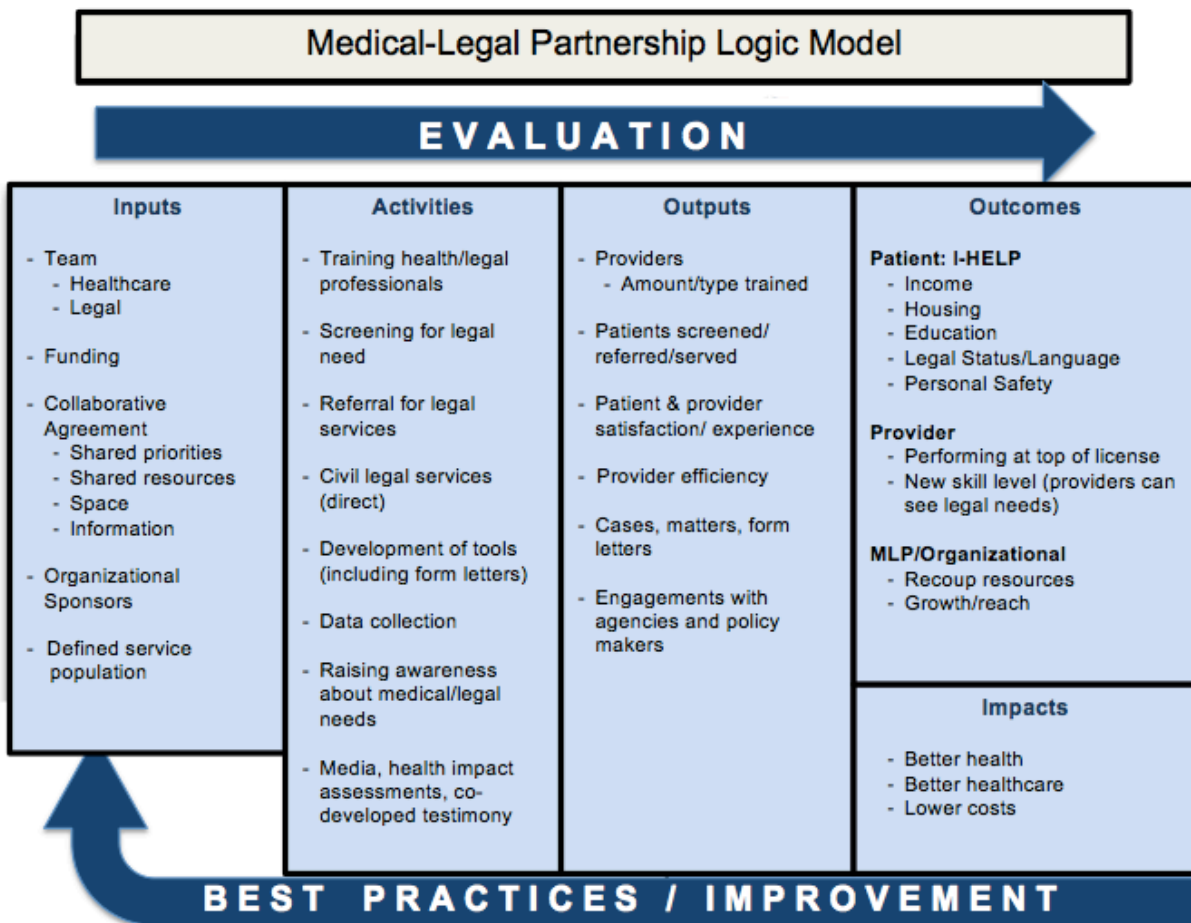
Medical-Legal Partnership Logic Model

EVALUATION

Inputs

- Team
  - Healthcare
  - Legal

- Funding

- Collaborative Agreement
  - Shared priorities
  - Shared resources
  - Space
  - Information

- Organizational Sponsors

- Defined service population

Activities

- Training health/legal professionals

- Screening for legal need

- Referral for legal services

- Civil legal services (direct)

- Development of tools (including form letters)

- Data collection

- Raising awareness about medical/legal needs

- Media, health impact assessments, co-developed testimony

Outputs

- Providers
  - Amount/type trained

- Patients screened/ referred/served

- Patient & provider satisfaction/ experience

- Provider efficiency

- Cases, matters, form letters

- Engagements with agencies and policy makers

Outcomes

Patient: I-HELP
- Income
- Housing
- Education
- Legal Status/Language
- Personal Safety

Provider
- Performing at top of license
- New skill level (providers can see legal needs)

MLP/Organizational
- Recoup resources
- Growth/reach

Impacts

- Better health
- Better healthcare
- Lower costs

BEST PRACTICES / IMPROVEMENT